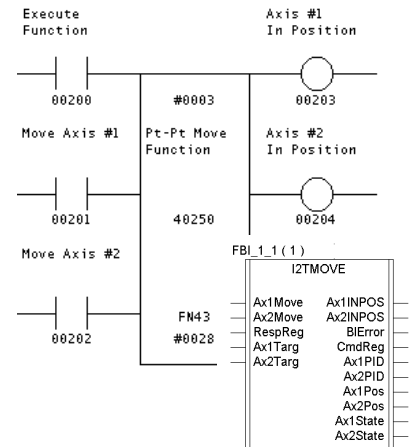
Execute Function

Axis #1 In Position

00200

#0003

00203

Move Axis #1

Pt-Pt Move Function

Axis #2 In Position

00201

40250

00204

Move Axis #2

FBI_1_1(1)

I2TMOVE

00202

FN43

#0028

Ax1Move
Ax2Move
RespReg
Ax1Targ
Ax2Targ

Ax1INPOS
Ax2INPOS
BIError
CmdReg
Ax1PID
Ax2PID
Ax1Pos
Ax2Pos
Ax1State
Ax2State